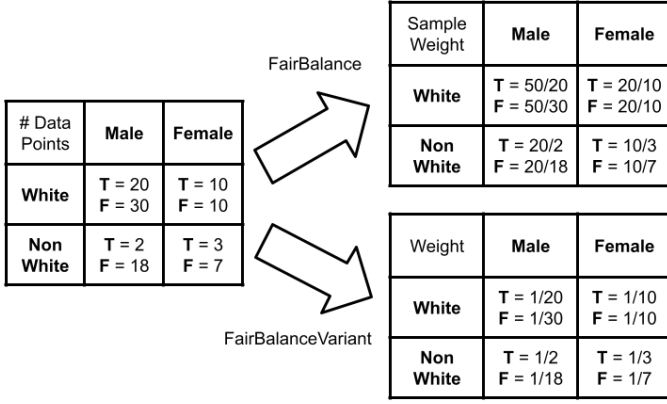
| # Data Points | Male | Female |
|---|---|---|
| White | T = 20 F = 30 | T = 10 F = 10 |
| Non White | T = 2 F = 18 | T = 3 F = 7 |

FairBalance

| Sample Weight | Male | Female |
|---|---|---|
| White | T = 50/20 F = 50/30 | T = 20/10 F = 20/10 |
| Non White | T = 20/2 F = 20/18 | T = 10/3 F = 10/7 |

FairBalanceVariant

| Weight | Male | Female |
|---|---|---|
| White | T = 1/20 F = 1/30 | T = 1/10 F = 1/10 |
| Non White | T = 1/2 F = 1/18 | T = 1/3 F = 1/7 |